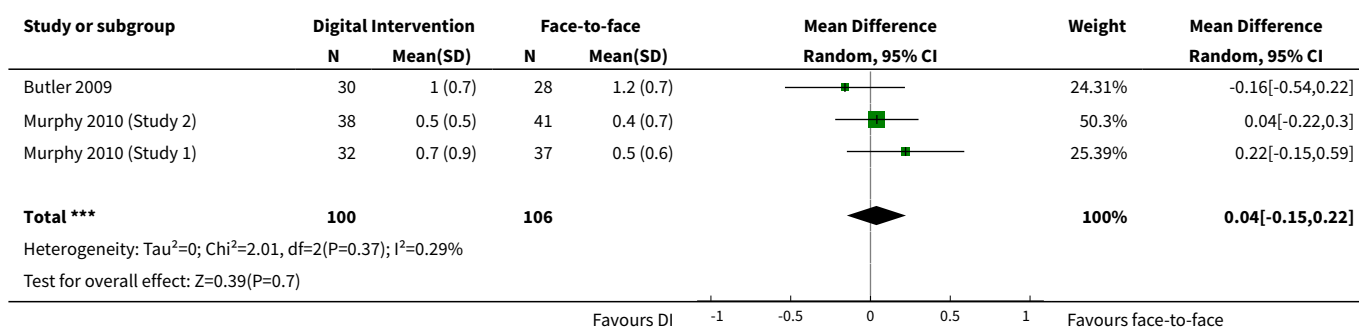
| Study or subgroup | Digital Intervention N | Digital Intervention Mean(SD) | Face-to-face N | Face-to-face Mean(SD) | Mean Difference Random, 95% CI | Weight | Mean Difference Random, 95% CI |
|---|---|---|---|---|---|---|---|
| Butler 2009 | 30 | 1 (0.7) | 28 | 1.2 (0.7) | | 24.31% | -0.16[-0.54,0.22] |
| Murphy 2010 (Study 2) | 38 | 0.5 (0.5) | 41 | 0.4 (0.7) | | 50.3% | 0.04[-0.22,0.3] |
| Murphy 2010 (Study 1) | 32 | 0.7 (0.9) | 37 | 0.5 (0.6) | | 25.39% | 0.22[-0.15,0.59] |
| **Total \*\*\*** | **100** | | **106** | | | **100%** | **0.04[-0.15,0.22]** |

Heterogeneity: Tau$^2$=0; Chi$^2$=2.01, df=2(P=0.37); I$^2$=0.29%

Test for overall effect: Z=0.39(P=0.7)

Favours DI -1 -0.5 0 0.5 1 Favours face-to-face